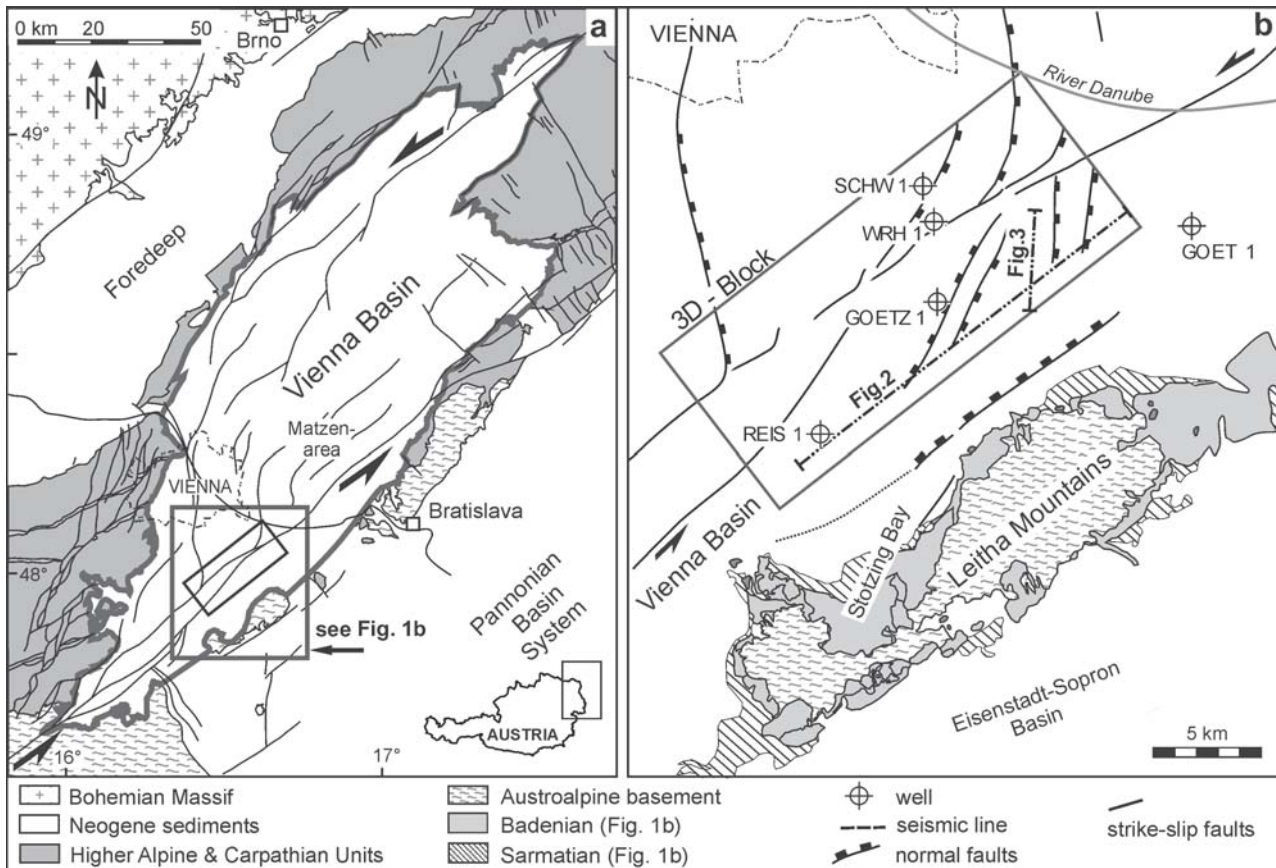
0 km 20 50
Brno
a
N
49°
Foredeep
Vienna Basin
Matzen-area
VIENNA
Bratislava
48°
see Fig. 1b
Pannonian Basin System
AUSTRIA
16°
17°

b
VIENNA
River Danube
SCHW 1
WRH 1
GOET 1
3D - Block
Fig.3
GOETZ 1
Fig.2
REIS 1
Vienna Basin
Stotzing Bay
Leitha Mountains
Eisenstadt-Sopron Basin
5 km

Bohemian Massif
Neogene sediments
Higher Alpine & Carpathian Units
Austroalpine basement
Badenian (Fig. 1b)
Sarmatian (Fig. 1b)
well
seismic line
normal faults
strike-slip faults